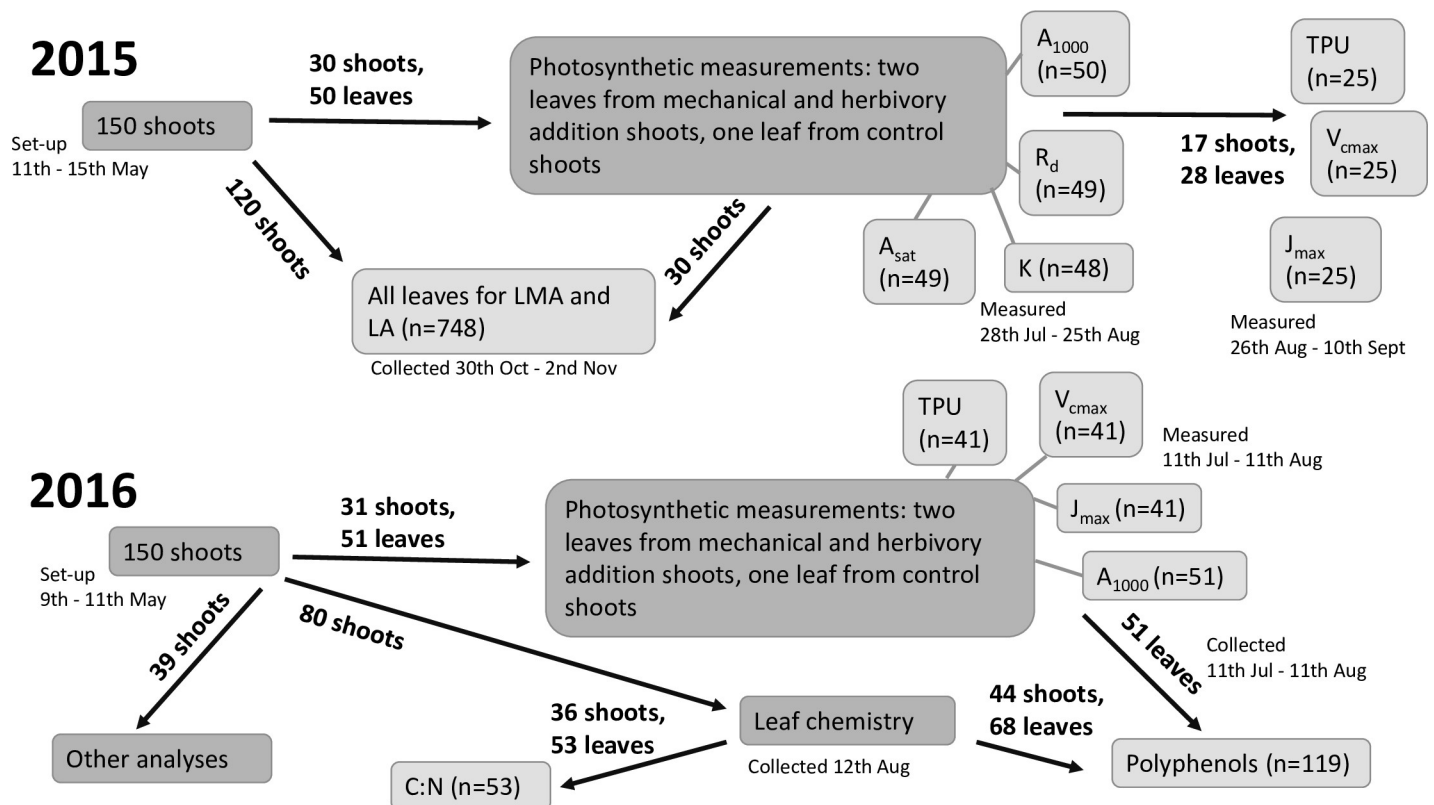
2015

150 shoots

Set-up
11th - 15th May

30 shoots,
50 leaves

120 shoots

Photosynthetic measurements: two leaves from mechanical and herbivory addition shoots, one leaf from control shoots

30 shoots

All leaves for LMA and LA (n=748)

Collected 30th Oct - 2nd Nov

$A_{1000}$ (n=50)

$R_d$ (n=49)

$A_{sat}$ (n=49)

K (n=48)

Measured
28th Jul - 25th Aug

17 shoots,
28 leaves

TPU (n=25)

$V_{cmax}$ (n=25)

$J_{max}$ (n=25)

Measured
26th Aug - 10th Sept

2016

150 shoots

Set-up
9th - 11th May

31 shoots,
51 leaves

39 shoots

80 shoots

Other analyses

Photosynthetic measurements: two leaves from mechanical and herbivory addition shoots, one leaf from control shoots

TPU (n=41)

$V_{cmax}$ (n=41)

Measured
11th Jul - 11th Aug

$J_{max}$ (n=41)

$A_{1000}$ (n=51)

51 leaves

Collected
11th Jul - 11th Aug

36 shoots,
53 leaves

Leaf chemistry

Collected 12th Aug

C:N (n=53)

44 shoots,
68 leaves

Polyphenols (n=119)